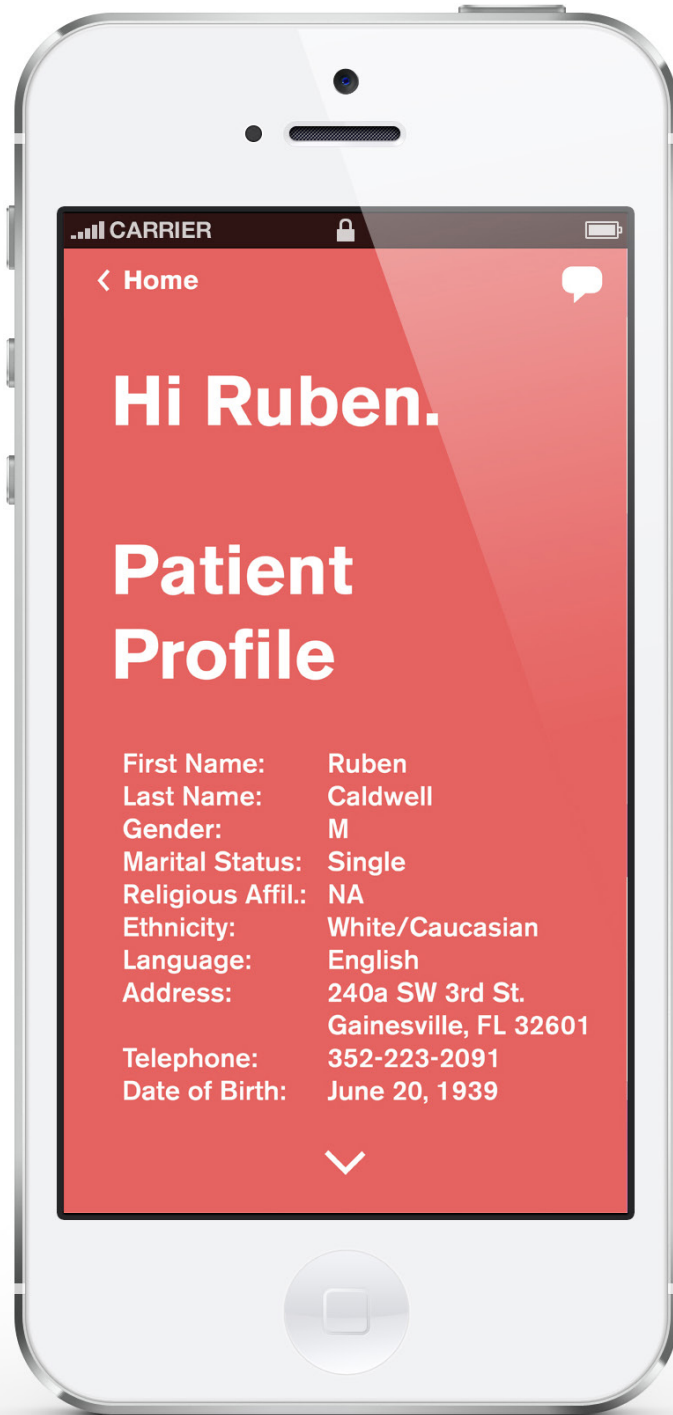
CARRIER

< Home

Hi Ruben.

Patient Profile

| | |
|---|---|
| First Name: | Ruben |
| Last Name: | Caldwell |
| Gender: | M |
| Marital Status: | Single |
| Religious Affil.: | NA |
| Ethnicity: | White/Caucasian |
| Language: | English |
| Address: | 240a SW 3rd St. Gainesville, FL 32601 |
| Telephone: | 352-223-2091 |
| Date of Birth: | June 20, 1939 |